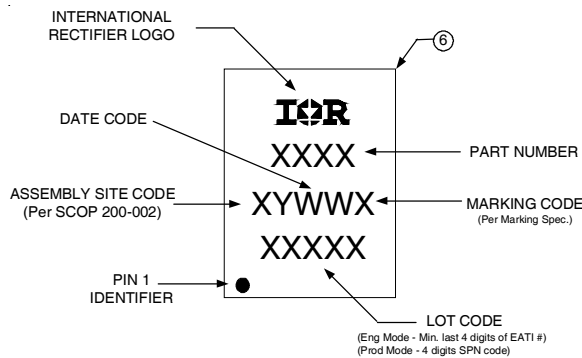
INTERNATIONAL RECTIFIER LOGO

6

IOR

DATE CODE

XXXX

PART NUMBER

ASSEMBLY SITE CODE
(Per SCOP 200-002)

XYWWX

MARKING CODE
(Per Marking Spec.)

XXXXX

PIN 1
IDENTIFIER

LOT CODE
(Eng Mode - Min. last 4 digits of EATI #)
(Prod Mode - 4 digits SPN code)